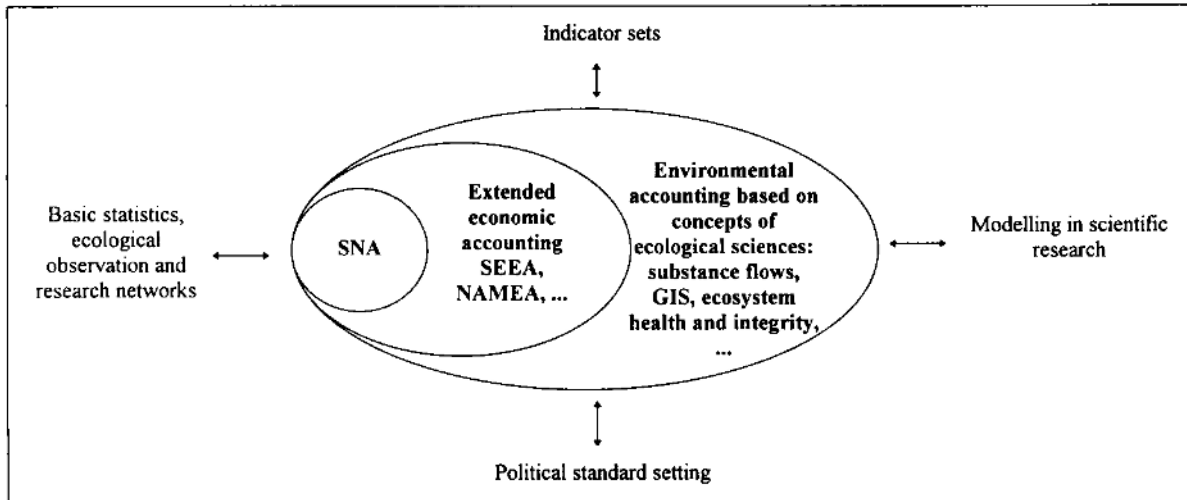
Indicator sets

Basic statistics, ecological observation and research networks

SNA

Extended economic accounting SEEA, NAMEA, ...

Environmental accounting based on concepts of ecological sciences: substance flows, GIS, ecosystem health and integrity, ...

Modelling in scientific research

Political standard setting